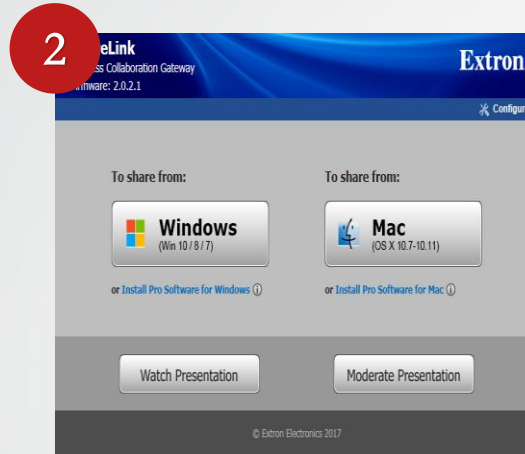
2

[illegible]eLink
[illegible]ss Collaboration Gateway
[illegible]mware: 2.0.2.1

Extron

Configu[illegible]

To share from:

Windows
(Win 10 / 8 / 7)

or Install Pro Software for Windows ⓘ

To share from:

Mac
(OS X 10.7-10.11)

or Install Pro Software for Mac ⓘ

Watch Presentation

Moderate Presentation

© Extron Electronics 2017